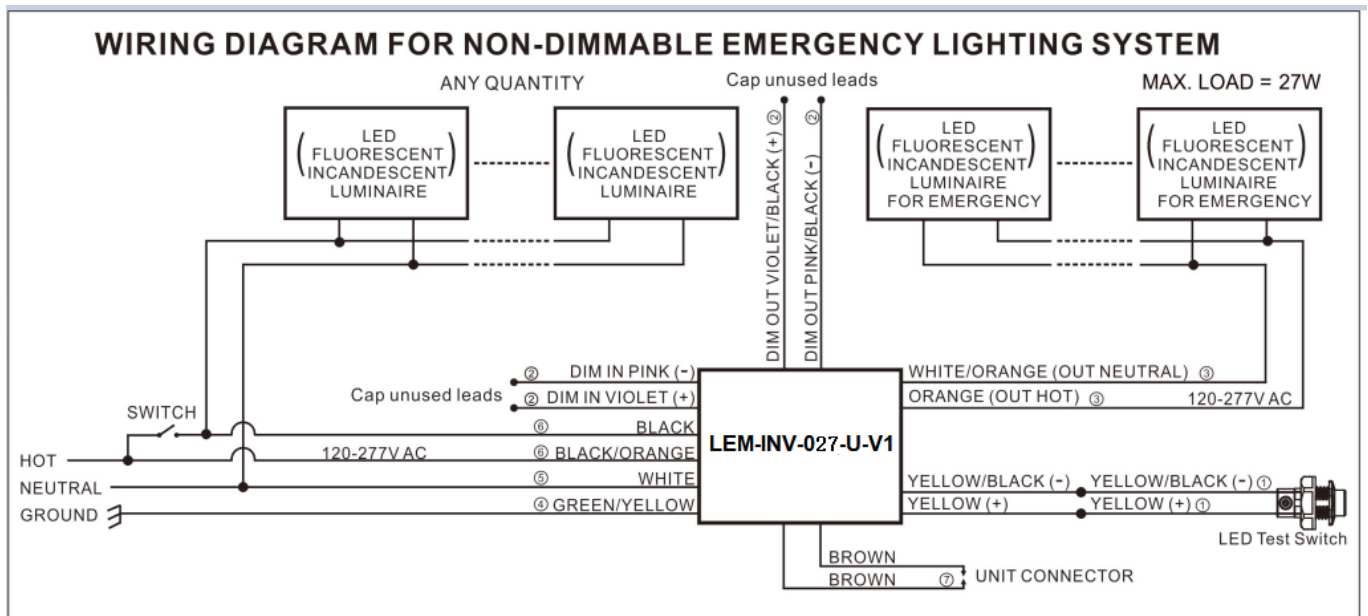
WIRING DIAGRAM FOR NON-DIMMABLE EMERGENCY LIGHTING SYSTEM

ANY QUANTITY

Cap unused leads

MAX. LOAD = 27W

LED
FLUORESCENT
INCANDESCENT
LUMINAIRE

LED
FLUORESCENT
INCANDESCENT
LUMINAIRE

DIM OUT VIOLET/BLACK (+) ②

DIM OUT PINK/BLACK (-) ②

LED
FLUORESCENT
INCANDESCENT
LUMINAIRE
FOR EMERGENCY

LED
FLUORESCENT
INCANDESCENT
LUMINAIRE
FOR EMERGENCY

② DIM IN PINK (-)

Cap unused leads

② DIM IN VIOLET (+)

SWITCH

⑥ BLACK

HOT

120-277V AC

⑥ BLACK/ORANGE

NEUTRAL

⑤ WHITE

GROUND

④ GREEN/YELLOW

LEM-INV-027-U-V1

WHITE/ORANGE (OUT NEUTRAL) ③

ORANGE (OUT HOT) ③

120-277V AC

YELLOW/BLACK (-)

YELLOW/BLACK (-) ①

YELLOW (+)

YELLOW (+) ①

LED Test Switch

BROWN

BROWN

⑦ UNIT CONNECTOR